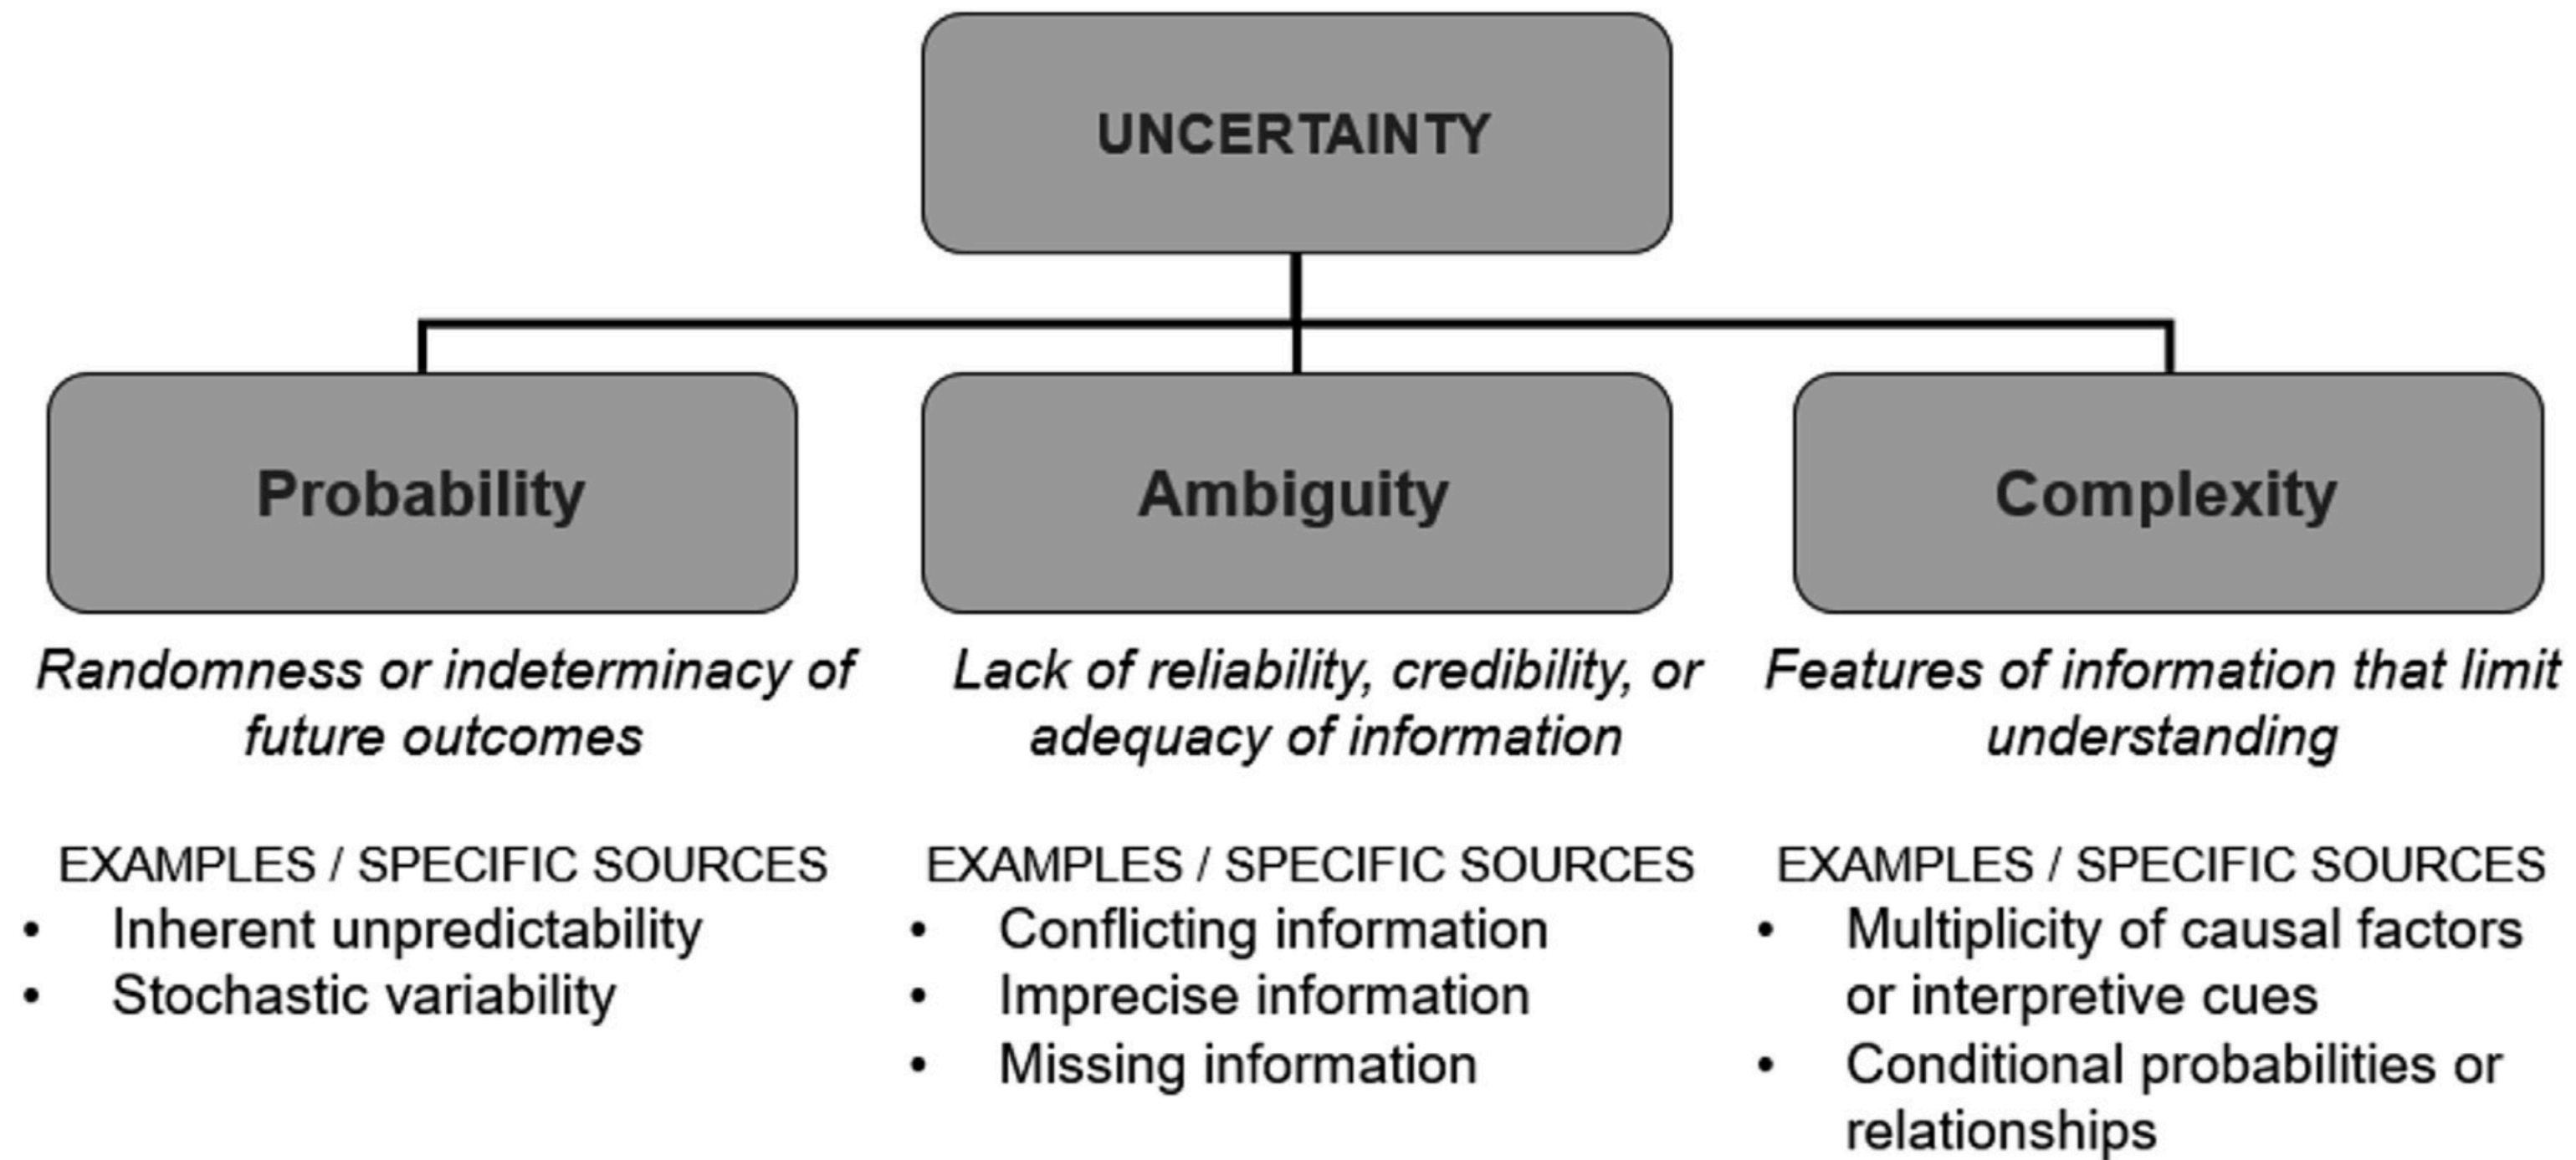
UNCERTAINTY

Probability

Randomness or indeterminacy of future outcomes

EXAMPLES / SPECIFIC SOURCES
- Inherent unpredictability
- Stochastic variability

Ambiguity

Lack of reliability, credibility, or adequacy of information

EXAMPLES / SPECIFIC SOURCES
- Conflicting information
- Imprecise information
- Missing information

Complexity

Features of information that limit understanding

EXAMPLES / SPECIFIC SOURCES
- Multiplicity of causal factors or interpretive cues
- Conditional probabilities or relationships